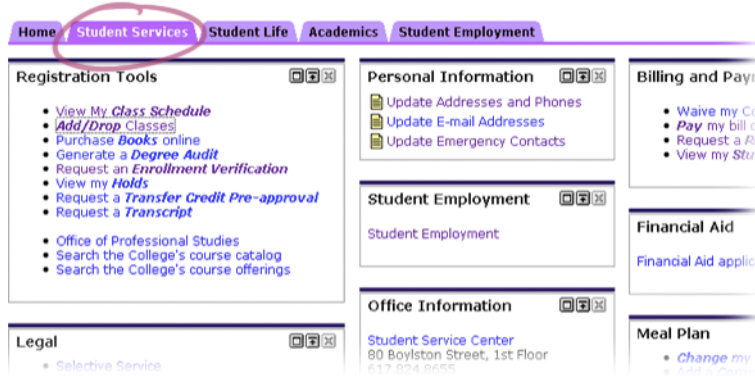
Home Student Services Student Life Academics Student Employment

Registration Tools

- View My Class Schedule
- Add/Drop Classes
- Purchase Books online
- Generate a Degree Audit
- Request an Enrollment Verification
- View my Holds
- Request a Transfer Credit Pre-approval
- Request a Transcript

- Office of Professional Studies
- Search the College's course catalog
- Search the College's course offerings

Legal

- Selective Service

Personal Information

Update Addresses and Phones
Update E-mail Addresses
Update Emergency Contacts

Student Employment

Student Employment

Office Information

Student Service Center
80 Boylston Street, 1st Floor
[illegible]

Billing and Pay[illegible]

- Waive my C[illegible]
- Pay my bill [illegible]
- Request a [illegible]
- View my St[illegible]

Financial Aid

Financial Aid applic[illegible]

Meal Plan

- Change my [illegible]
- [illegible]